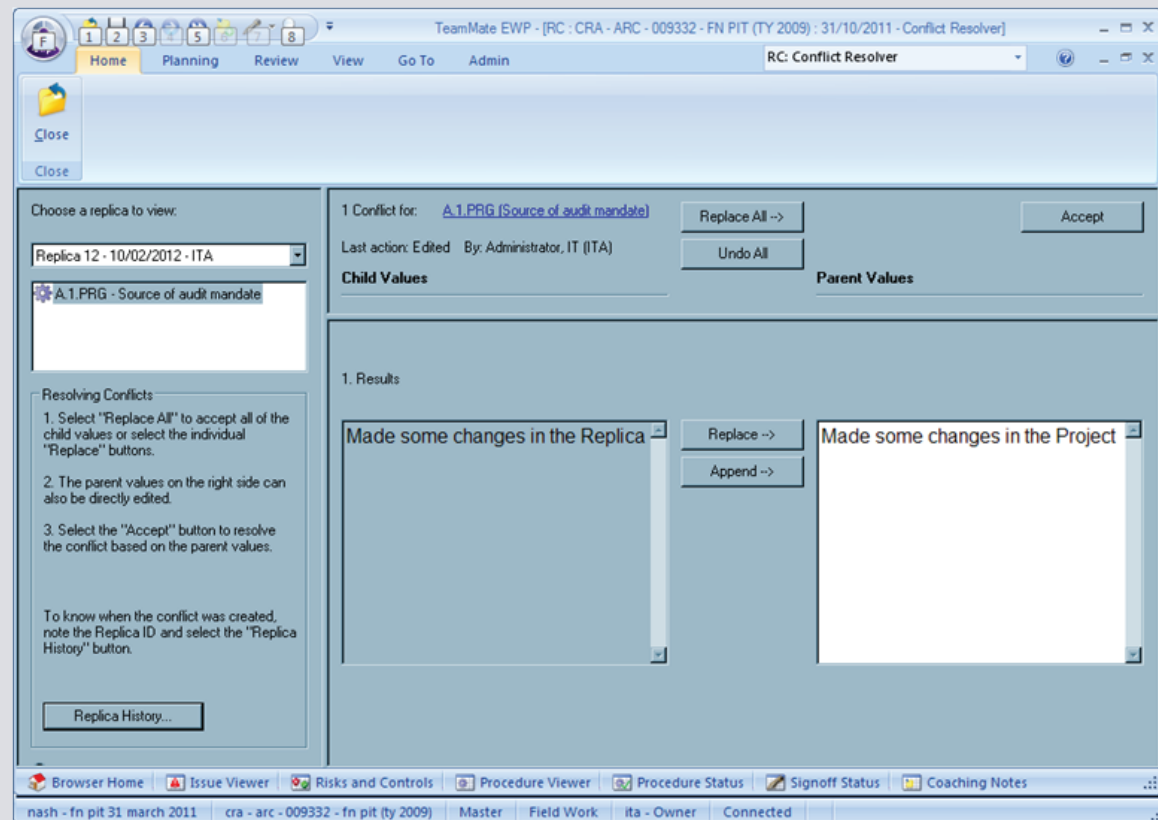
1 2 3 5 8

TeamMate EWP - [RC : CRA - ARC - 009332 - FN PIT (TY 2009) : 31/10/2011 - Conflict Resolver]

Home Planning Review View Go To Admin

RC: Conflict Resolver

Close

Close

Choose a replica to view:

Replica 12 - 10/02/2012 - ITA

A.1.PRG - Source of audit mandate

Resolving Conflicts

1. Select "Replace All" to accept all of the child values or select the individual "Replace" buttons.

2. The parent values on the right side can also be directly edited.

3. Select the "Accept" button to resolve the conflict based on the parent values.

To know when the conflict was created, note the Replica ID and select the "Replica History" button.

Replica History...

1 Conflict for: A.1.PRG (Source of audit mandate)

Last action: Edited By: Administrator, IT (ITA)

Child Values

Replace All -->

Undo All

Accept

Parent Values

1. Results

Made some changes in the Replica

Replace -->

Append -->

Made some changes in the Project

Browser Home | Issue Viewer | Risks and Controls | Procedure Viewer | Procedure Status | Signoff Status | Coaching Notes

nash - fn pit 31 march 2011 | cra - arc - 009332 - fn pit (ty 2009) | Master | Field Work | ita - Owner | Connected